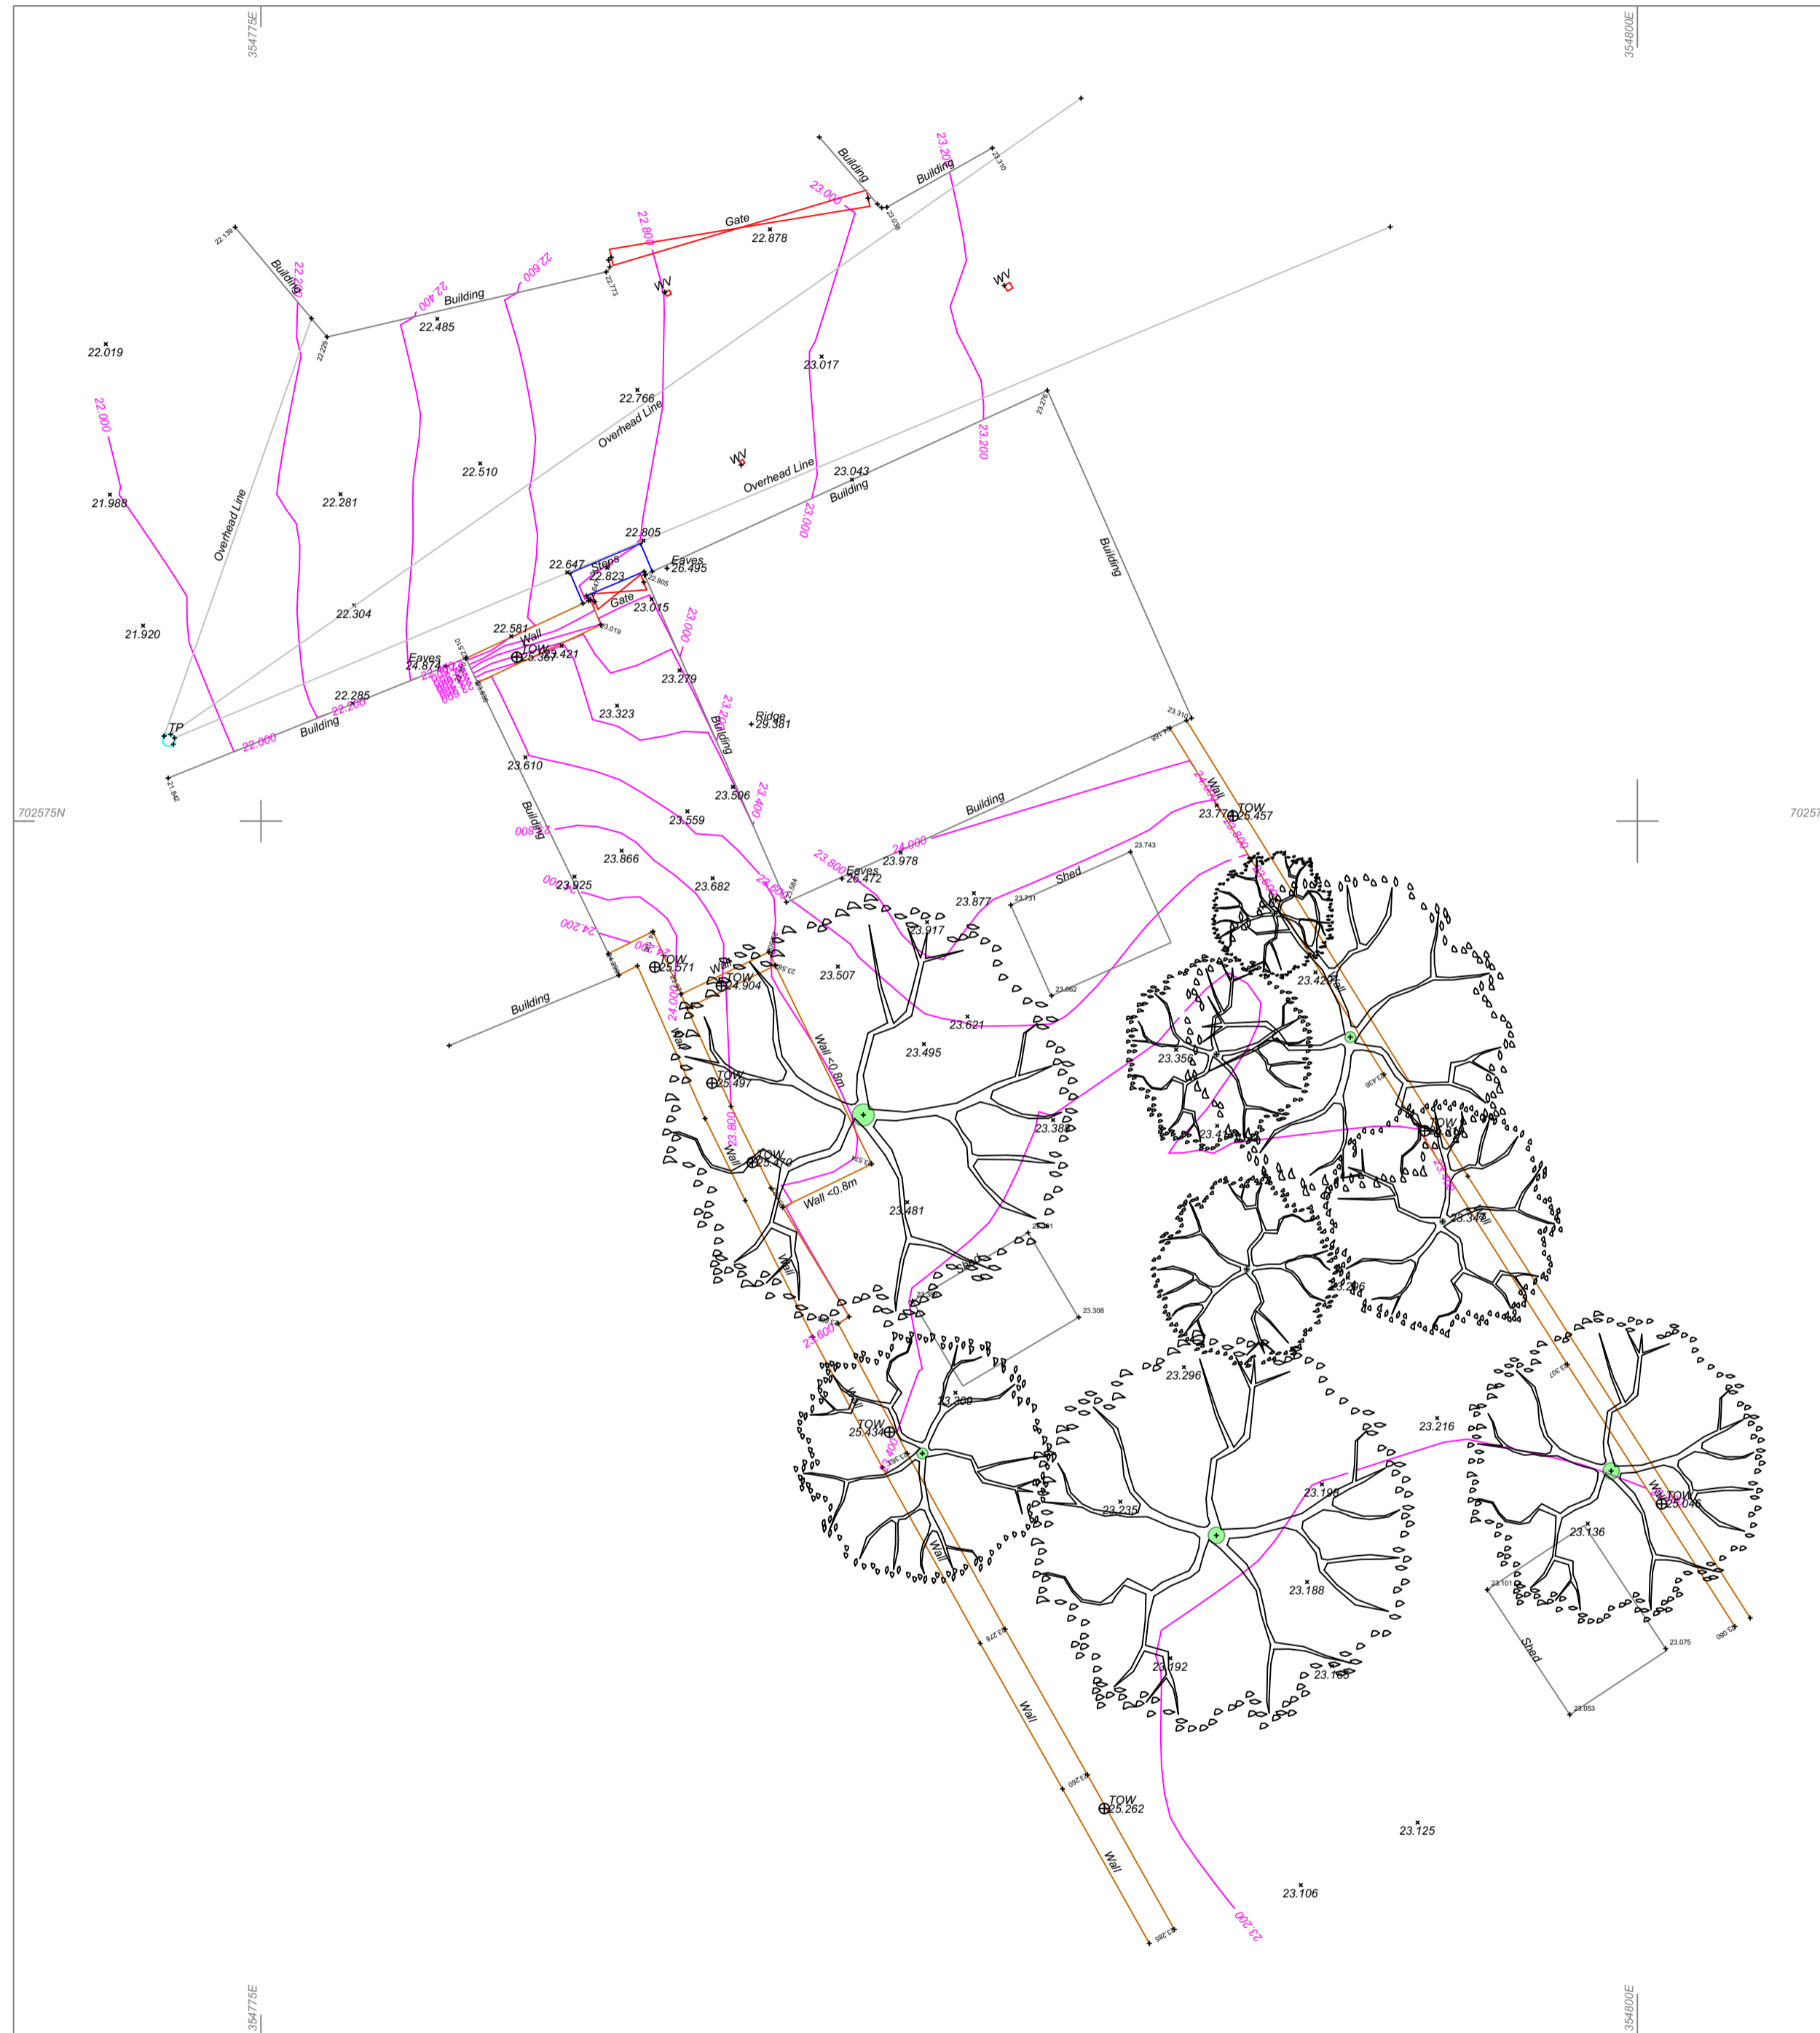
354775E
354800E
Building
23.200
23.310
Building
23.000
Gate
22.878
22.800
22.138
Building
22.200
22.600
22.400
Building
22.773
WV
WV
22.485
22.019
22.229
23.017
22.766
Overhead Line
22.000
WV
22.510
Overhead Line
23.043
23.200
21.988
22.281
Overhead Line
Building
23.000
Building
22.805
22.647
Steps
Eaves
26.495
22.823
22.805
Gate
23.015
21.920
22.304
23.000
22.581
Wall
23.019
Eaves
24.874
TOW
25.367
23.421
23.279
TP
22.285
22.200
Building
23.323
Ridge
29.381
Building
22.000
21.842
23.610
23.506
23.400
Building
TOW
23.776
25.457
702575N
Wall
70257
Building
23.559
23.800
23.866
24.000
23.978
23.800
Eaves
26.472
23.743
Shed
23.925
23.682
23.877
23.731
23.917
24.200
TOW
25.571
TOW
24.904
Wall
23.507
23.662
23.427
Building
23.621
Wall
Wall <0.8m
23.495
23.356
TOW
25.497
23.388
23.800
Wall
TOW
25.479
Wall <0.8m
23.481
23.344
23.308
23.296
Wall
23.600
23.300
TOW
25.434
23.216
23.235
23.196
TOW
25.046
23.136
Wall
23.188
23.101
23.075
Shed
23.192
23.165
23.053
Wall
TOW
25.262
23.125
Wall
23.106
23.200
354775E
354800E